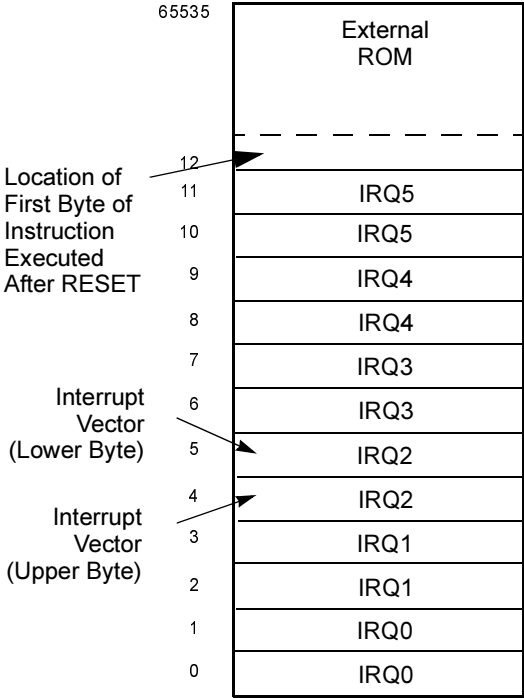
65535

External ROM

12

Location of First Byte of Instruction Executed After RESET

11 IRQ5
10 IRQ5
9 IRQ4
8 IRQ4
7 IRQ3

Interrupt Vector (Lower Byte)

6 IRQ3
5 IRQ2

Interrupt Vector (Upper Byte)

4 IRQ2
3 IRQ1
2 IRQ1
1 IRQ0
0 IRQ0